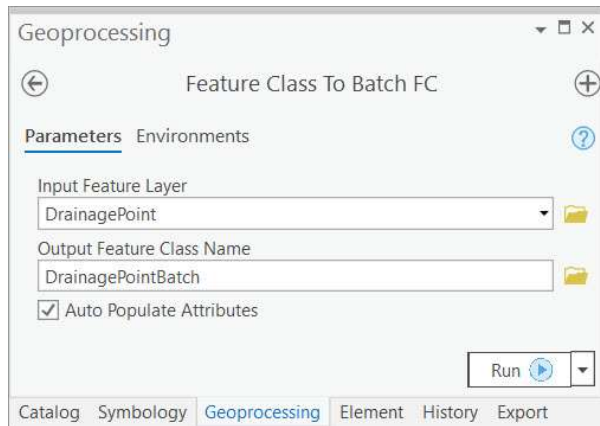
Geoprocessing

Feature Class To Batch FC

Parameters Environments

Input Feature Layer
DrainagePoint

Output Feature Class Name
DrainagePointBatch

☑ Auto Populate Attributes

Run

Catalog Symbology Geoprocessing Element History Export